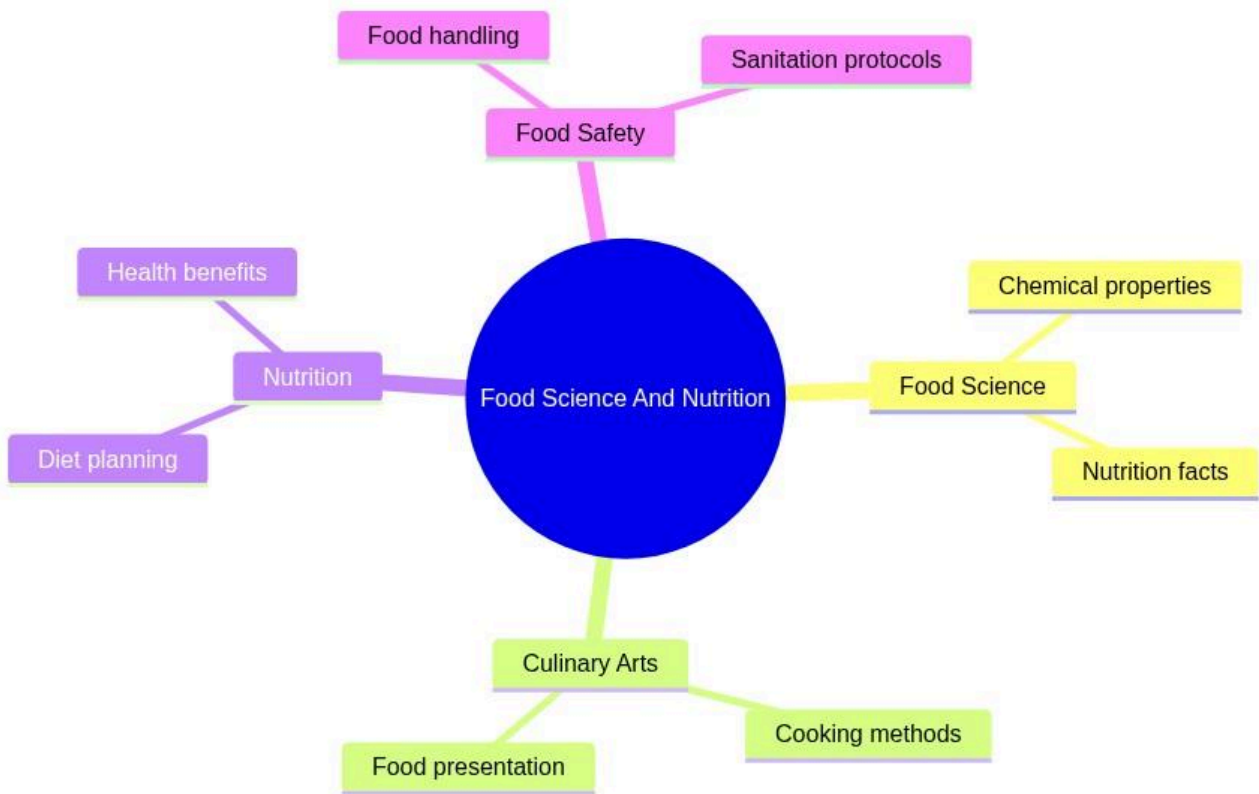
Food Science And Nutrition

Food Safety

Food handling

Sanitation protocols

Food Science

Chemical properties

Nutrition facts

Culinary Arts

Cooking methods

Food presentation

Nutrition

Health benefits

Diet planning